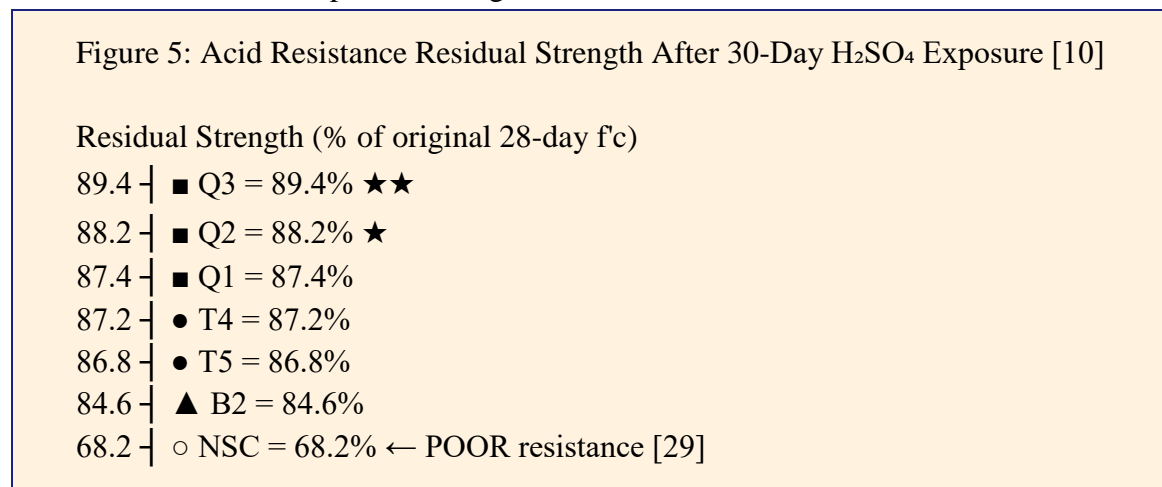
Figure 5: Acid Resistance Residual Strength After 30-Day $H_2SO_4$ Exposure [10]

Residual Strength (% of original 28-day f'c)
89.4 ┤ ■ Q3 = 89.4% ★★
88.2 ┤ ■ Q2 = 88.2% ★
87.4 ┤ ■ Q1 = 87.4%
87.2 ┤ ● T4 = 87.2%
86.8 ┤ ● T5 = 86.8%
84.6 ┤ ▲ B2 = 84.6%
68.2 ┤ ○ NSC = 68.2% ← POOR resistance [29]